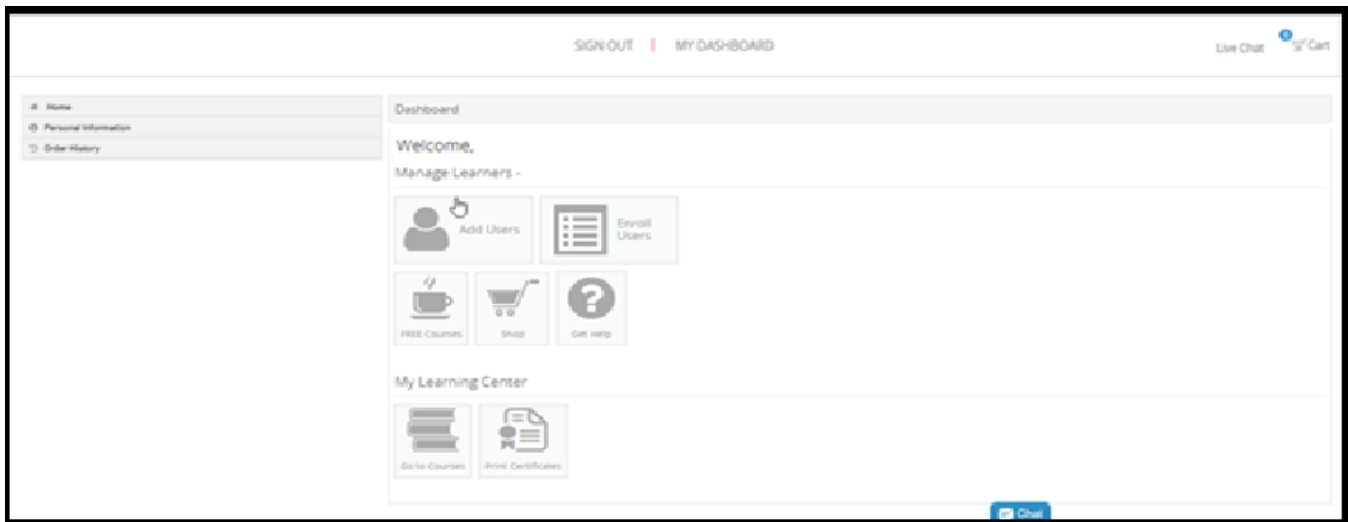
SIGN OUT | MY DASHBOARD

Live Chat

0

Cart

Home

Personal Information

Order History

Dashboard

Welcome,

Manage Learners -

Add Users

Enroll Users

FREE Courses

Shop

Get Help

My Learning Center

Go to Courses

Print Certificates

Chat